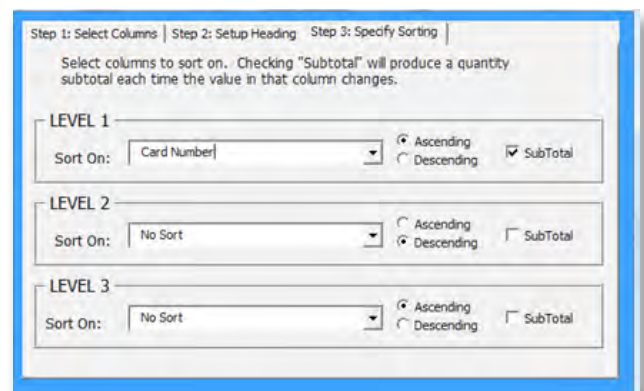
Step 1: Select Columns | Step 2: Setup Heading | Step 3: Specify Sorting

Select columns to sort on. Checking "Subtotal" will produce a quantity subtotal each time the value in that column changes.

LEVEL 1
Sort On: Card Number
Ascending
Descending
SubTotal

LEVEL 2
Sort On: No Sort
Ascending
Descending
SubTotal

LEVEL 3
Sort On: No Sort
Ascending
Descending
SubTotal